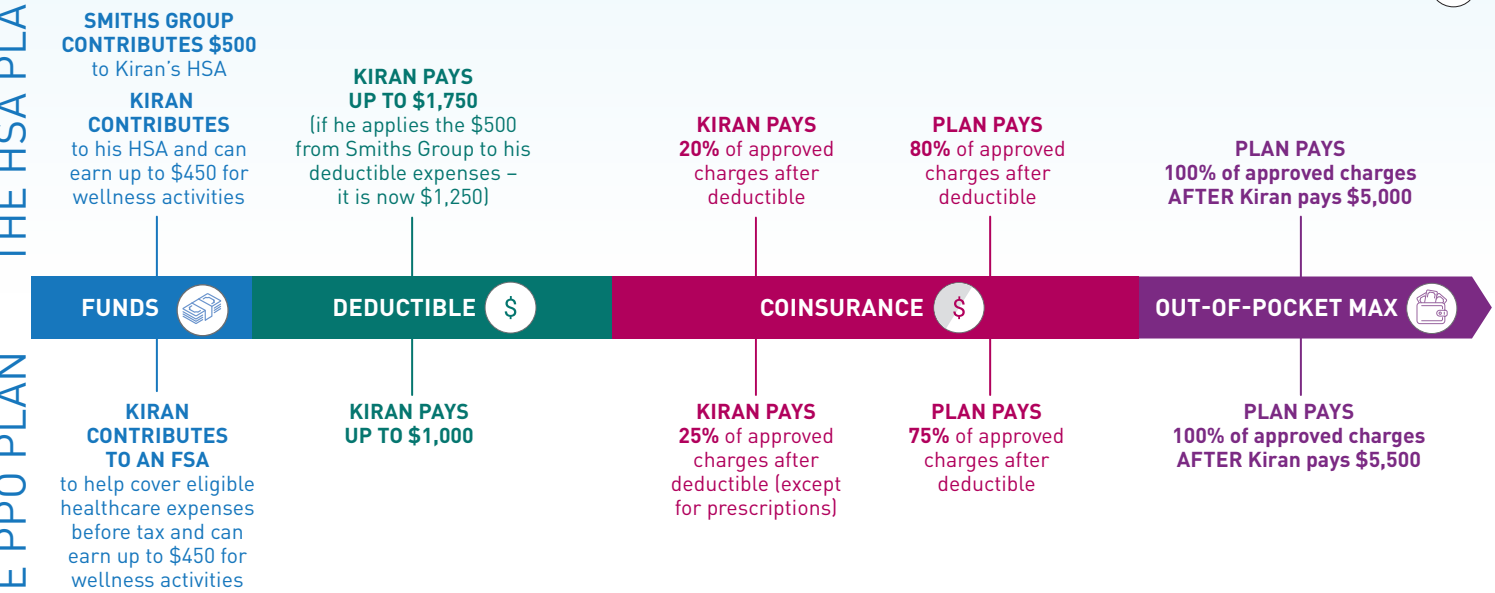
THE HSA PLA

SMITHS GROUP CONTRIBUTES $500 to Kiran's HSA

KIRAN CONTRIBUTES to his HSA and can earn up to $450 for wellness activities

KIRAN PAYS UP TO $1,750 (if he applies the $500 from Smiths Group to his deductible expenses – it is now $1,250)

KIRAN PAYS 20% of approved charges after deductible

PLAN PAYS 80% of approved charges after deductible

PLAN PAYS 100% of approved charges AFTER Kiran pays $5,000

FUNDS

DEDUCTIBLE

COINSURANCE

OUT-OF-POCKET MAX

E PPO PLAN

KIRAN CONTRIBUTES TO AN FSA to help cover eligible healthcare expenses before tax and can earn up to $450 for wellness activities

KIRAN PAYS UP TO $1,000

KIRAN PAYS 25% of approved charges after deductible (except for prescriptions)

PLAN PAYS 75% of approved charges after deductible

PLAN PAYS 100% of approved charges AFTER Kiran pays $5,500